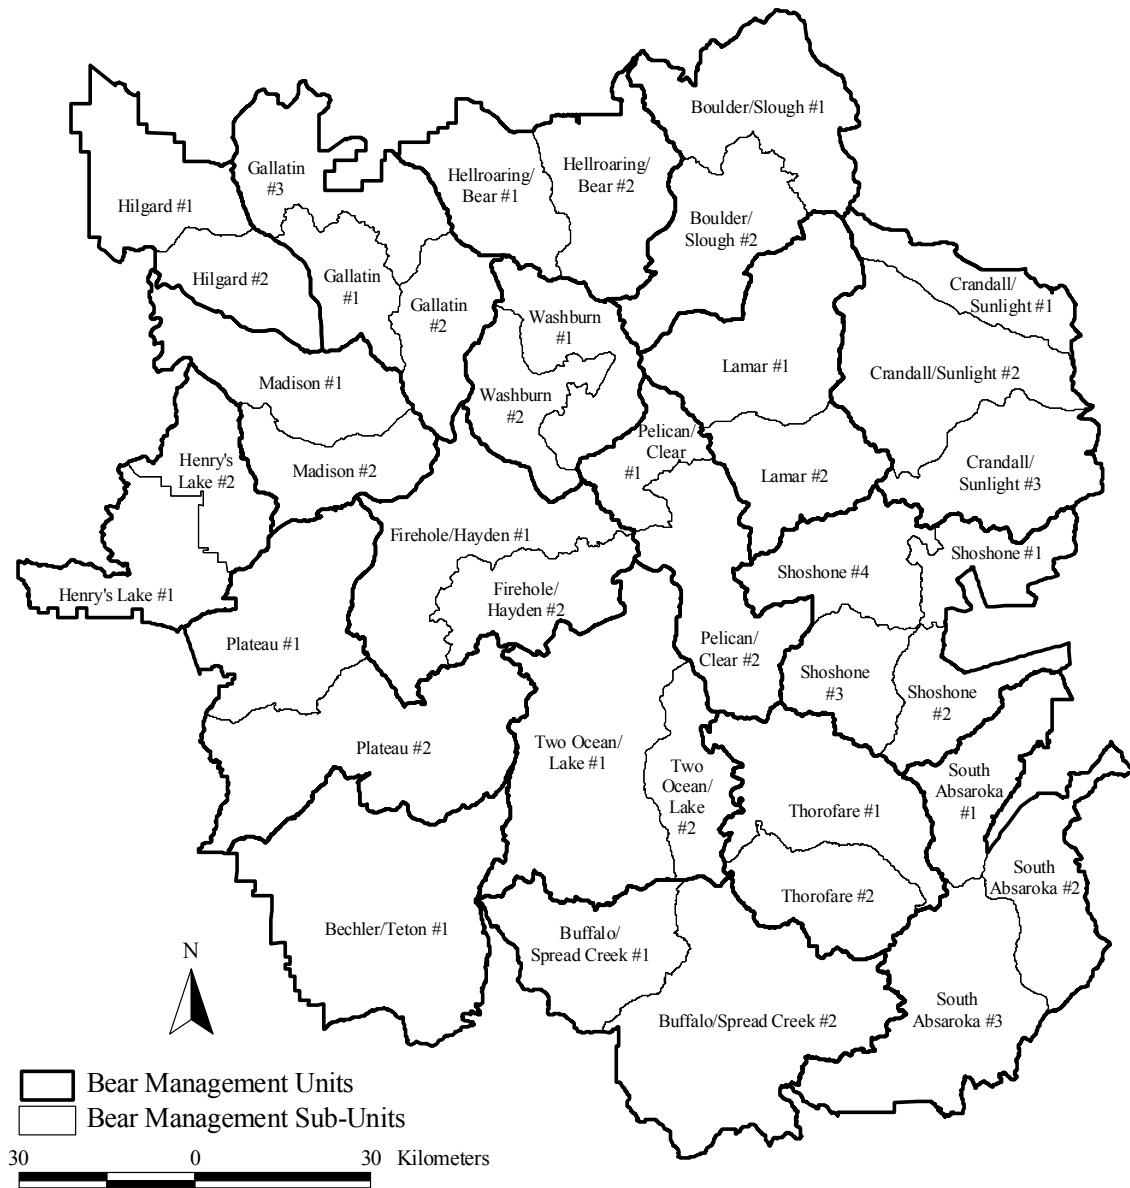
Boulder/Slough #1

Gallatin #3

Hellroaring/ Bear #1

Hellroaring/ Bear #2

Hilgard #1

Boulder/ Slough #2

Hilgard #2

Gallatin #1

Gallatin #2

Washburn #1

Crandall/ Sunlight #1

Lamar #1

Crandall/Sunlight #2

Madison #1

Washburn #2

Pelican/ Clear #1

Henry's Lake #2

Madison #2

Lamar #2

Crandall/ Sunlight #3

Firehole/Hayden #1

Shoshone #1

Shoshone #4

Henry's Lake #1

Firehole/ Hayden #2

Plateau #1

Pelican/ Clear #2

Shoshone #3

Shoshone #2

Plateau #2

Two Ocean/ Lake #1

Two Ocean/ Lake #2

South Absaroka #1

Thorofare #1

South Absaroka #2

Thorofare #2

Bechler/Teton #1

Buffalo/ Spread Creek #1

N

South Absaroka #3

Buffalo/Spread Creek #2

Bear Management Units
Bear Management Sub-Units

30 0 30 Kilometers